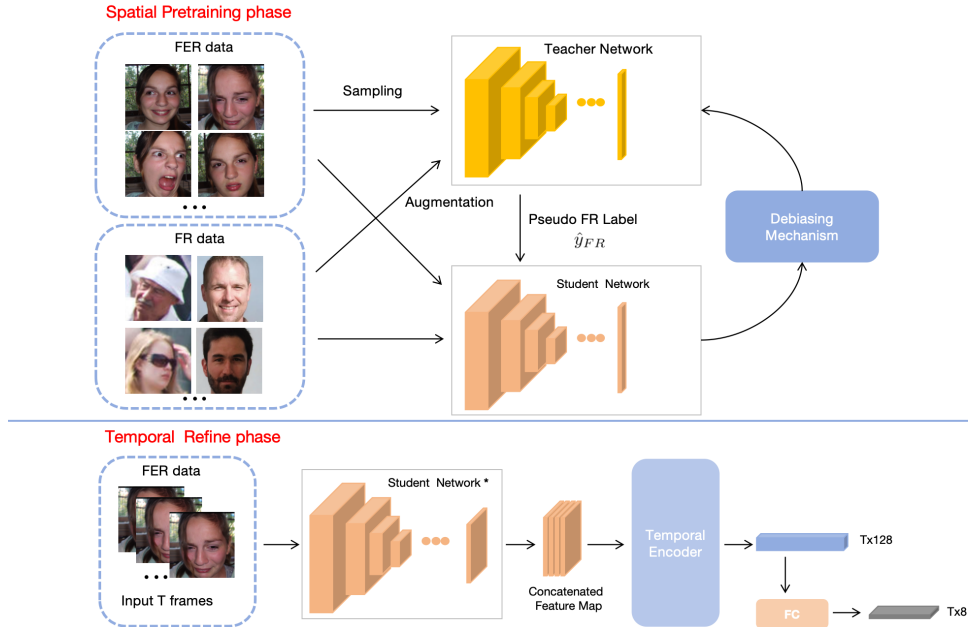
Spatial Pretraining phase

FER data

• • •

FR data

• • •

Sampling

Augmentation

Teacher Network

Pseudo FR Label

$\hat{y}_{FR}$

Student Network

Debiasing Mechanism

Temporal Refine phase

FER data

• • •

Input T frames

Student Network *

Concatenated Feature Map

Temporal Encoder

Tx128

FC

Tx8